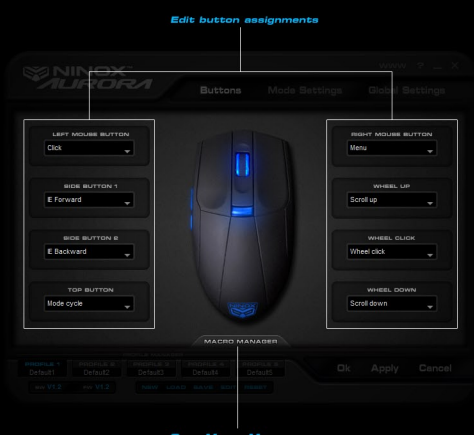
Edit button assignments

NINOX AURORA

www ? _ X

Buttons

Mode Settings

Global Settings

LEFT MOUSE BUTTON

Click

SIDE BUTTON 1

E Forward

SIDE BUTTON 2

E Backward

TOP BUTTON

Mode cycle

RIGHT MOUSE BUTTON

Menu

WHEEL UP

Scroll up

WHEEL CLICK

Wheel click

WHEEL DOWN

Scroll down

MACRO MANAGER

PROFILE 1 Default1

PROFILE 2 Default2

PROFILE 3 Default3

PROFILE 4 Default4

PROFILE 5 Default5

FW V1.3

SW V1.3

NEW LOAD SAVE EDIT RESET

Ok

Apply

Cancel

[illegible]